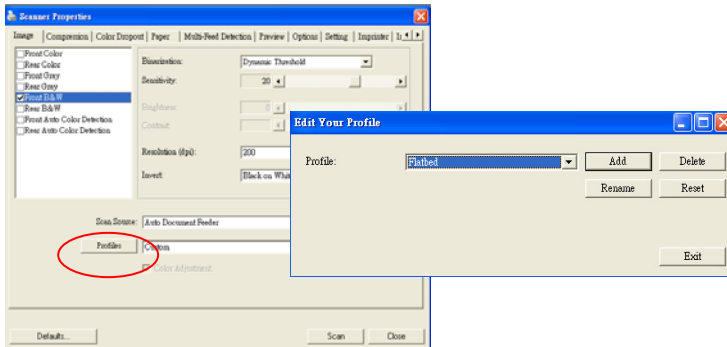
Scanner Properties

Image | Compression | Color Dropout | Paper | Multi-Feed Detection | Preview | Options | Setting | Imprinter | I

Front Color
Rear Color
Front Gray
Rear Gray
Front B&W
Rear B&W
Front Auto Color Detection
Rear Auto Color Detection

Binarization: Dynamic Threshold
Sensitivity: 20
Brightness: 0
Contrast: 0
Resolution (dpi): 200
Invert: Black on White

Scan Source: Auto Document Feeder
Profiles Custom
Color Adjustment

Defaults... Scan Close

Edit Your Profile

Profile: Flatbed
Add Delete
Rename Reset
Exit